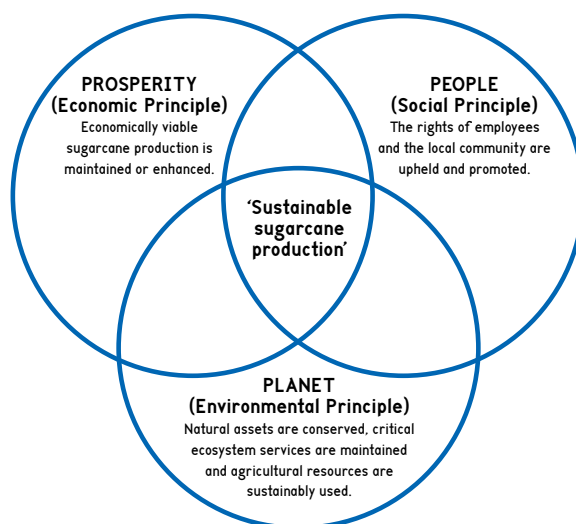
PROSPERITY
(Economic Principle)
Economically viable sugarcane production is maintained or enhanced.

PEOPLE
(Social Principle)
The rights of employees and the local community are upheld and promoted.

'Sustainable sugarcane production'

PLANET
(Environmental Principle)
Natural assets are conserved, critical ecosystem services are maintained and agricultural resources are sustainably used.